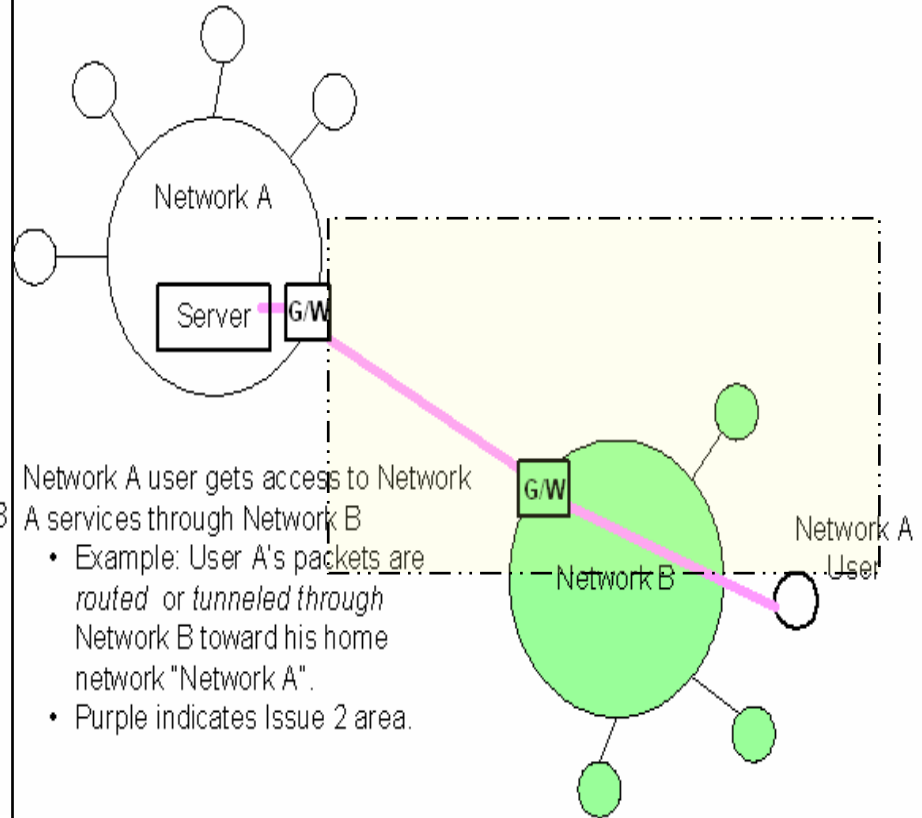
Network A

Server

G/W

G/W

Network B

Network A User

Network A user gets access to Network A services through Network B

- Example: User A's packets are *routed* or *tunneled through* Network B toward his home network "Network A".
- Purple indicates Issue 2 area.